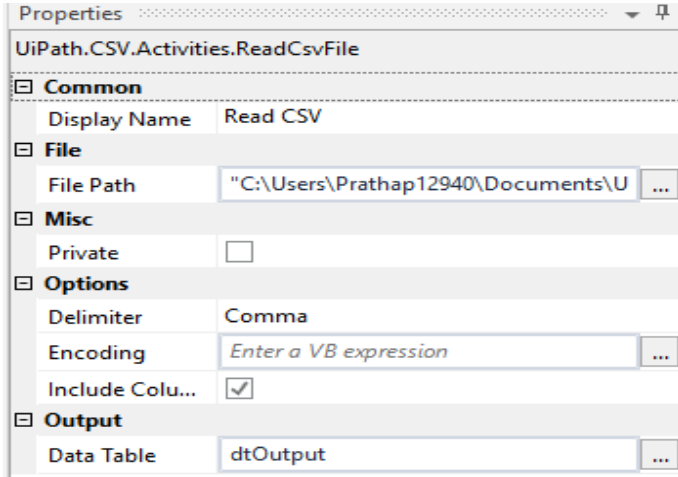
Properties

UiPath.CSV.Activities.ReadCsvFile

⊟ Common

| Display Name | Read CSV |
|---|---|

⊟ File

| File Path | "C:\Users\Prathap12940\Documents\U ... |
|---|---|

⊟ Misc

| Private | ☐ |
|---|---|

⊟ Options

| Delimiter | Comma |
|---|---|
| Encoding | Enter a VB expression ... |
| Include Colu... | ☑ |

⊟ Output

| Data Table | dtOutput ... |
|---|---|